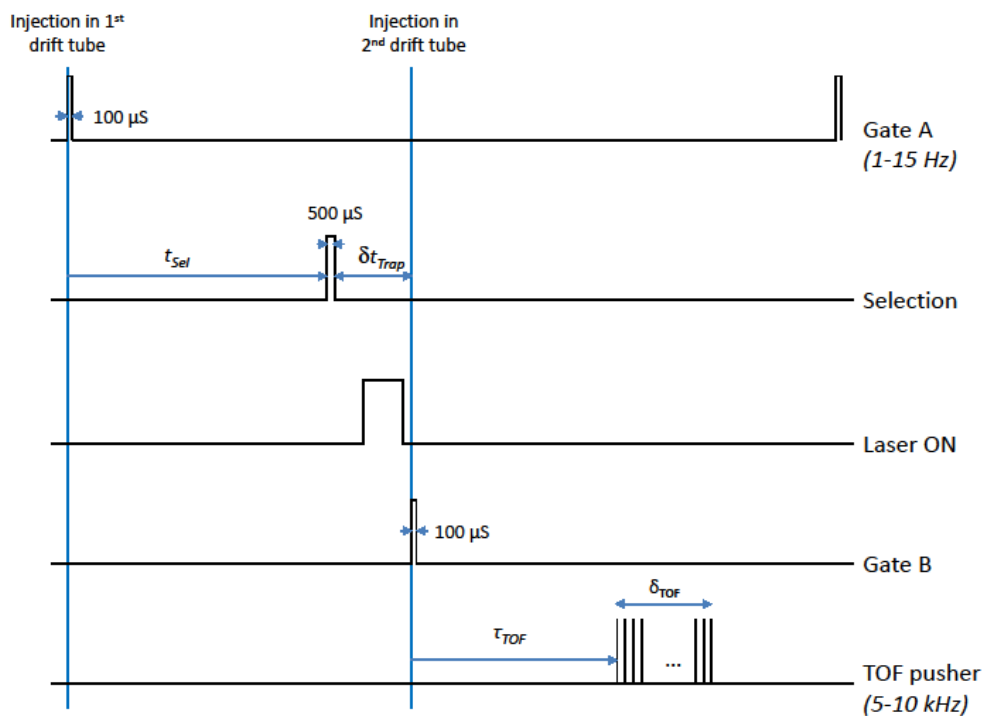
Injection in 1$^{st}$ drift tube

Injection in 2$^{nd}$ drift tube

100 µS

Gate A
(1-15 Hz)

500 µS

$t_{Sel}$

$\delta t_{Trap}$

Selection

Laser ON

100 µS

Gate B

$\delta_{TOF}$

$\tau_{TOF}$

...

TOF pusher
(5-10 kHz)